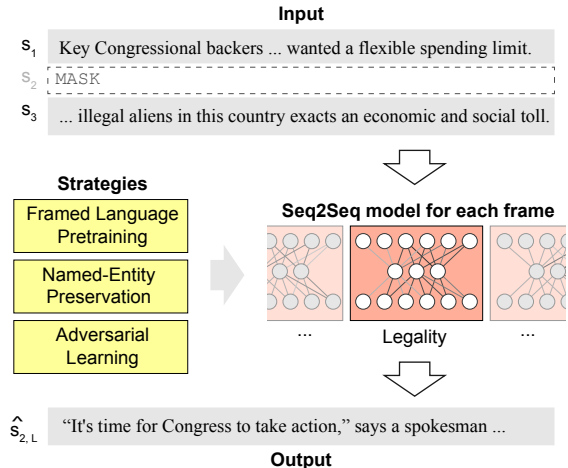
**Input**

$s_1$ Key Congressional backers ... wanted a flexible spending limit.

$s_2$ MASK

$s_3$ ... illegal aliens in this country exacts an economic and social toll.

**Strategies**

Framed Language Pretraining

Named-Entity Preservation

Adversarial Learning

**Seq2Seq model for each frame**

...

Legality

...

$\hat{s}_{2, L}$ "It's time for Congress to take action," says a spokesman ...

**Output**